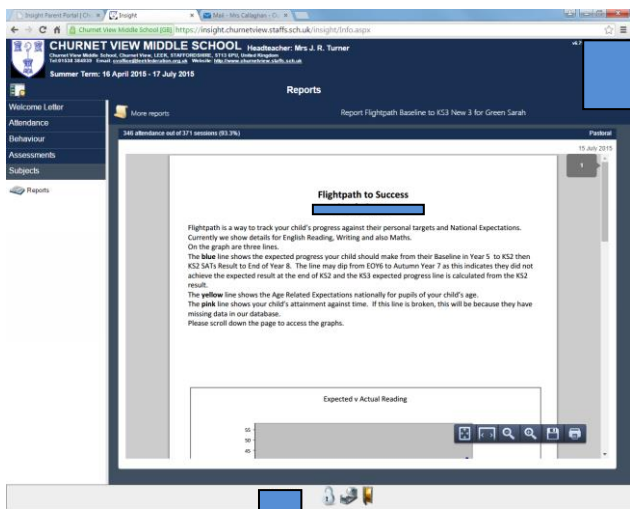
Insight Parent Portal | Ch... × Insight × Mail - Mrs Callaghan - O... ×

Churnet View Middle School [GB] https://insight.churnetview.staffs.sch.uk/insight/Info.aspx

CHURNET VIEW MIDDLE SCHOOL Headteacher: Mrs J. R. Turner

Churnet View Middle School, Churnet View, LEEK, STAFFORDSHIRE, ST13 6PU, United Kingdom
Tel:01538 384939 Email: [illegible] Website: http://www.churnetview.staffs.sch.uk

v4.7

Summer Term: 16 April 2015 - 17 July 2015

Reports

Welcome Letter
Attendance
Behaviour
Assessments
Subjects
Reports

More reports

Report Flightpath Baseline to KS3 New 3 for Green Sarah

346 attendance out of 371 sessions (93.3%)

Pastoral

15 July 2015

1

Flightpath to Success

Flightpath is a way to track your child's progress against their personal targets and National Expectations. Currently we show details for English Reading, Writing and also Maths.
On the graph are three lines.
The **blue** line shows the expected progress your child should make from their Baseline in Year 5 to KS2 then KS2 SATs Result to End of Year 8. The line may dip from EOY6 to Autumn Year 7 as this indicates they did not achieve the expected result at the end of KS2 and the KS3 expected progress line is calculated from the KS2 result.
The **yellow** line shows the Age Related Expectations nationally for pupils of your child's age.
The **pink** line shows your child's attainment against time. If this line is broken, this will be because they have missing data in our database.
Please scroll down the page to access the graphs.

Expected v Actual Reading

55
50
45